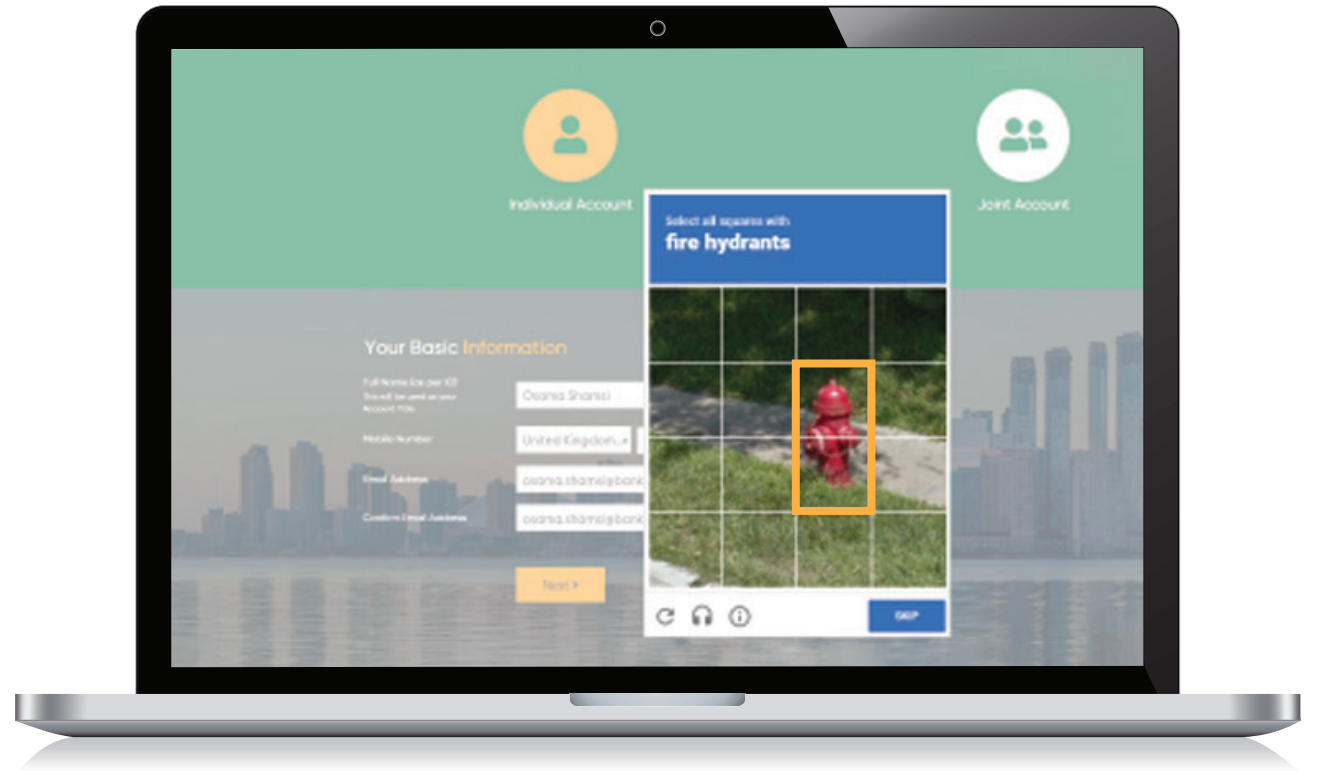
Individual Account

Joint Account

Select all squares with
fire hydrants

Your Basic Information

Full Name (as per ID)
This will be used as your Account Title

Osama Shamsi

Mobile Number

United Kingdom

Email Address

osama.shamsi@bank

Confirm Email Address

osama.shamsi@bank

Next

SKIP